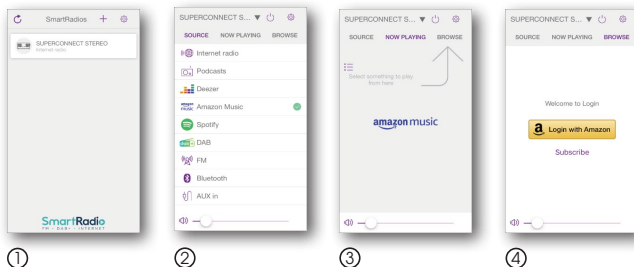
SmartRadios

SUPERCONNECT STEREO
Internet radio

SmartRadio
FM • DAB+ • INTERNET

①

SUPERCONNECT S...

SOURCE NOW PLAYING BROWSE

Internet radio
Podcasts
Deezer
Amazon Music
Spotify
DAB
FM
Bluetooth
AUX in

②

SUPERCONNECT S...

SOURCE NOW PLAYING BROWSE

Select something to play from here

amazon music

③

SUPERCONNECT S...

SOURCE NOW PLAYING BROWSE

Welcome to Login

Login with Amazon

Subscribe

④